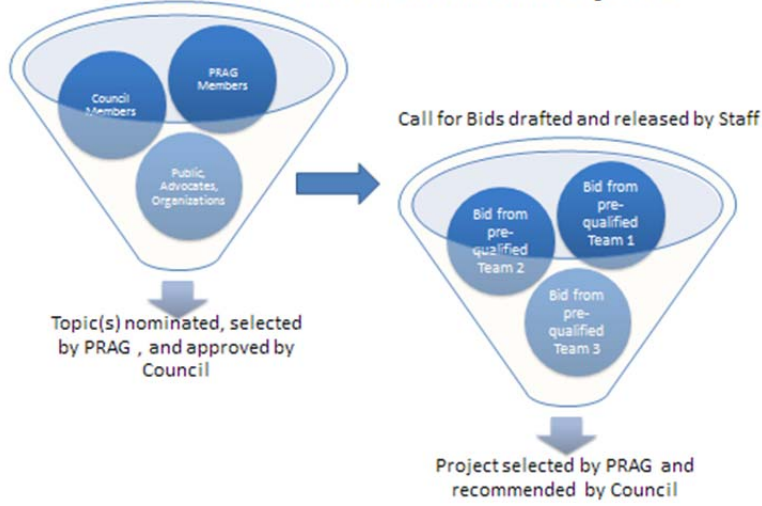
Council Members

PRAG Members

Public, Advocates, Organizations

Topic(s) nominated, selected by PRAG , and approved by Council

Call for Bids drafted and released by Staff

Bid from pre-qualified Team 2

Bid from pre-qualified Team 1

Bid from pre-qualified Team 3

Project selected by PRAG and recommended by Council